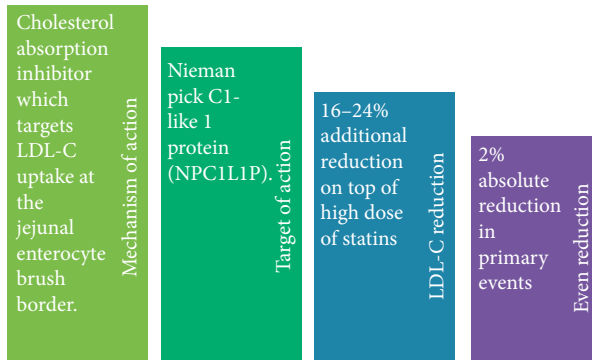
Cholesterol absorption inhibitor which targets LDL-C uptake at the jejunal enterocyte brush border.

Mechanism of action

Nieman pick C1-like 1 protein (NPC1L1P).

Target of action

16–24% additional reduction on top of high dose of statins

LDL-C reduction

2% absolute reduction in primary events

Even reduction